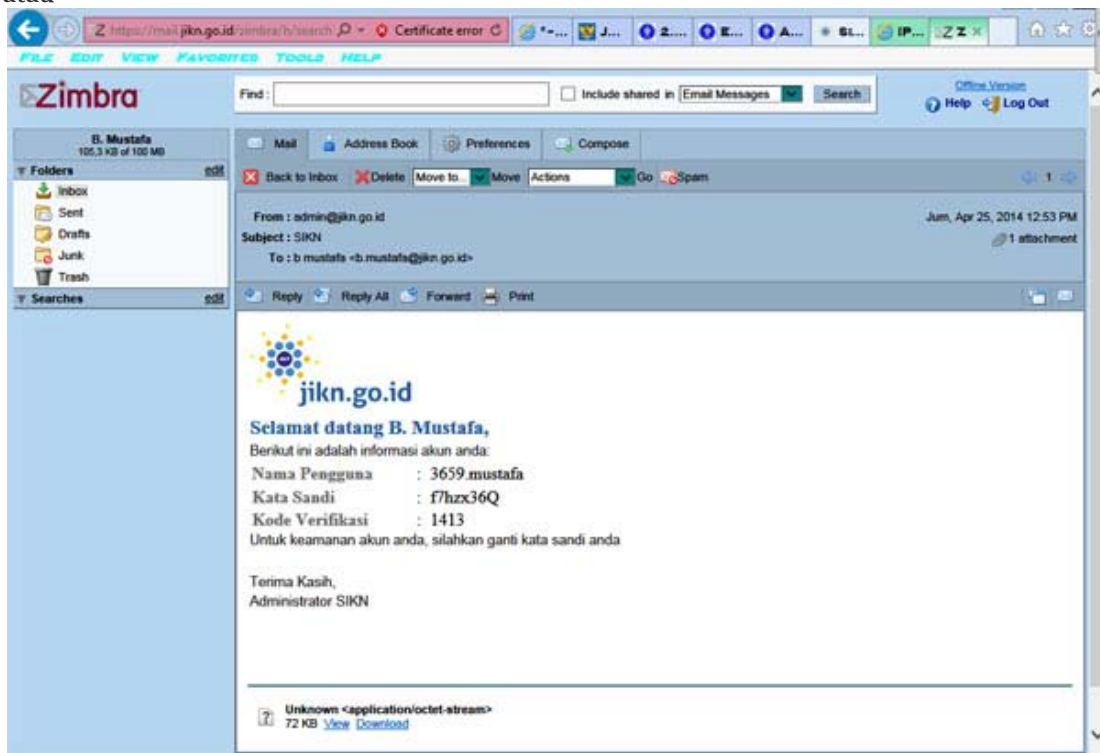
atau

https://mail.jikn.go.id/zimbra/h/search Certificate error

FILE EDIT VIEW FAVORITES TOOLS HELP

Zimbra

Find: Include shared in Email Messages Search

Offline Version
Help Log Out

B. Mustafa
105.3 KB of 100 MB

Folders edit
Inbox
Sent
Drafts
Junk
Trash
Searches edit

Mail Address Book Preferences Compose

Back to Inbox Delete Move to... Move Actions Go Spam

1

From : admin@jikn.go.id
Subject : SIKN
To : b mustafa <b.mustafa@jikn.go.id>

Jum, Apr 25, 2014 12:53 PM
1 attachment

Reply Reply All Forward Print

jikn.go.id

Selamat datang B. Mustafa,
Berikut ini adalah informasi akun anda:
Nama Pengguna : 3659.mustafa
Kata Sandi : f7hzx36Q
Kode Verifikasi : 1413
Untuk keamanan akun anda, silahkan ganti kata sandi anda

Terima Kasih,
Administrator SIKN

Unknown <application/octet-stream>
72 KB View Download